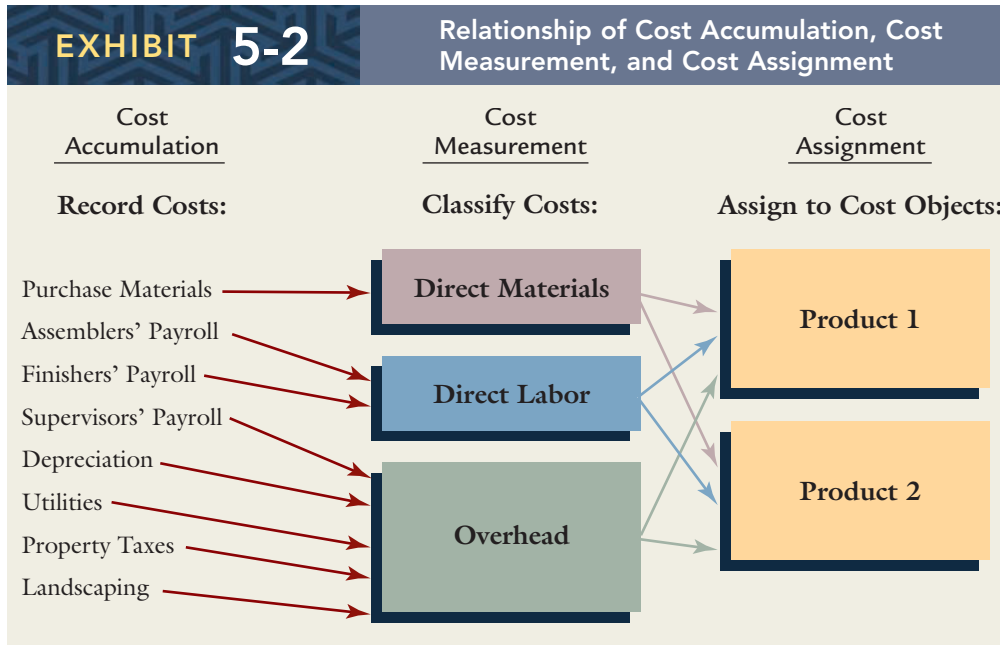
EXHIBIT 5-2 Relationship of Cost Accumulation, Cost Measurement, and Cost Assignment

Cost Accumulation

Cost Measurement

Cost Assignment

Record Costs:

Classify Costs:

Assign to Cost Objects:

Purchase Materials
Assemblers' Payroll
Finishers' Payroll
Supervisors' Payroll
Depreciation
Utilities
Property Taxes
Landscaping

Direct Materials

Direct Labor

Overhead

Product 1

Product 2